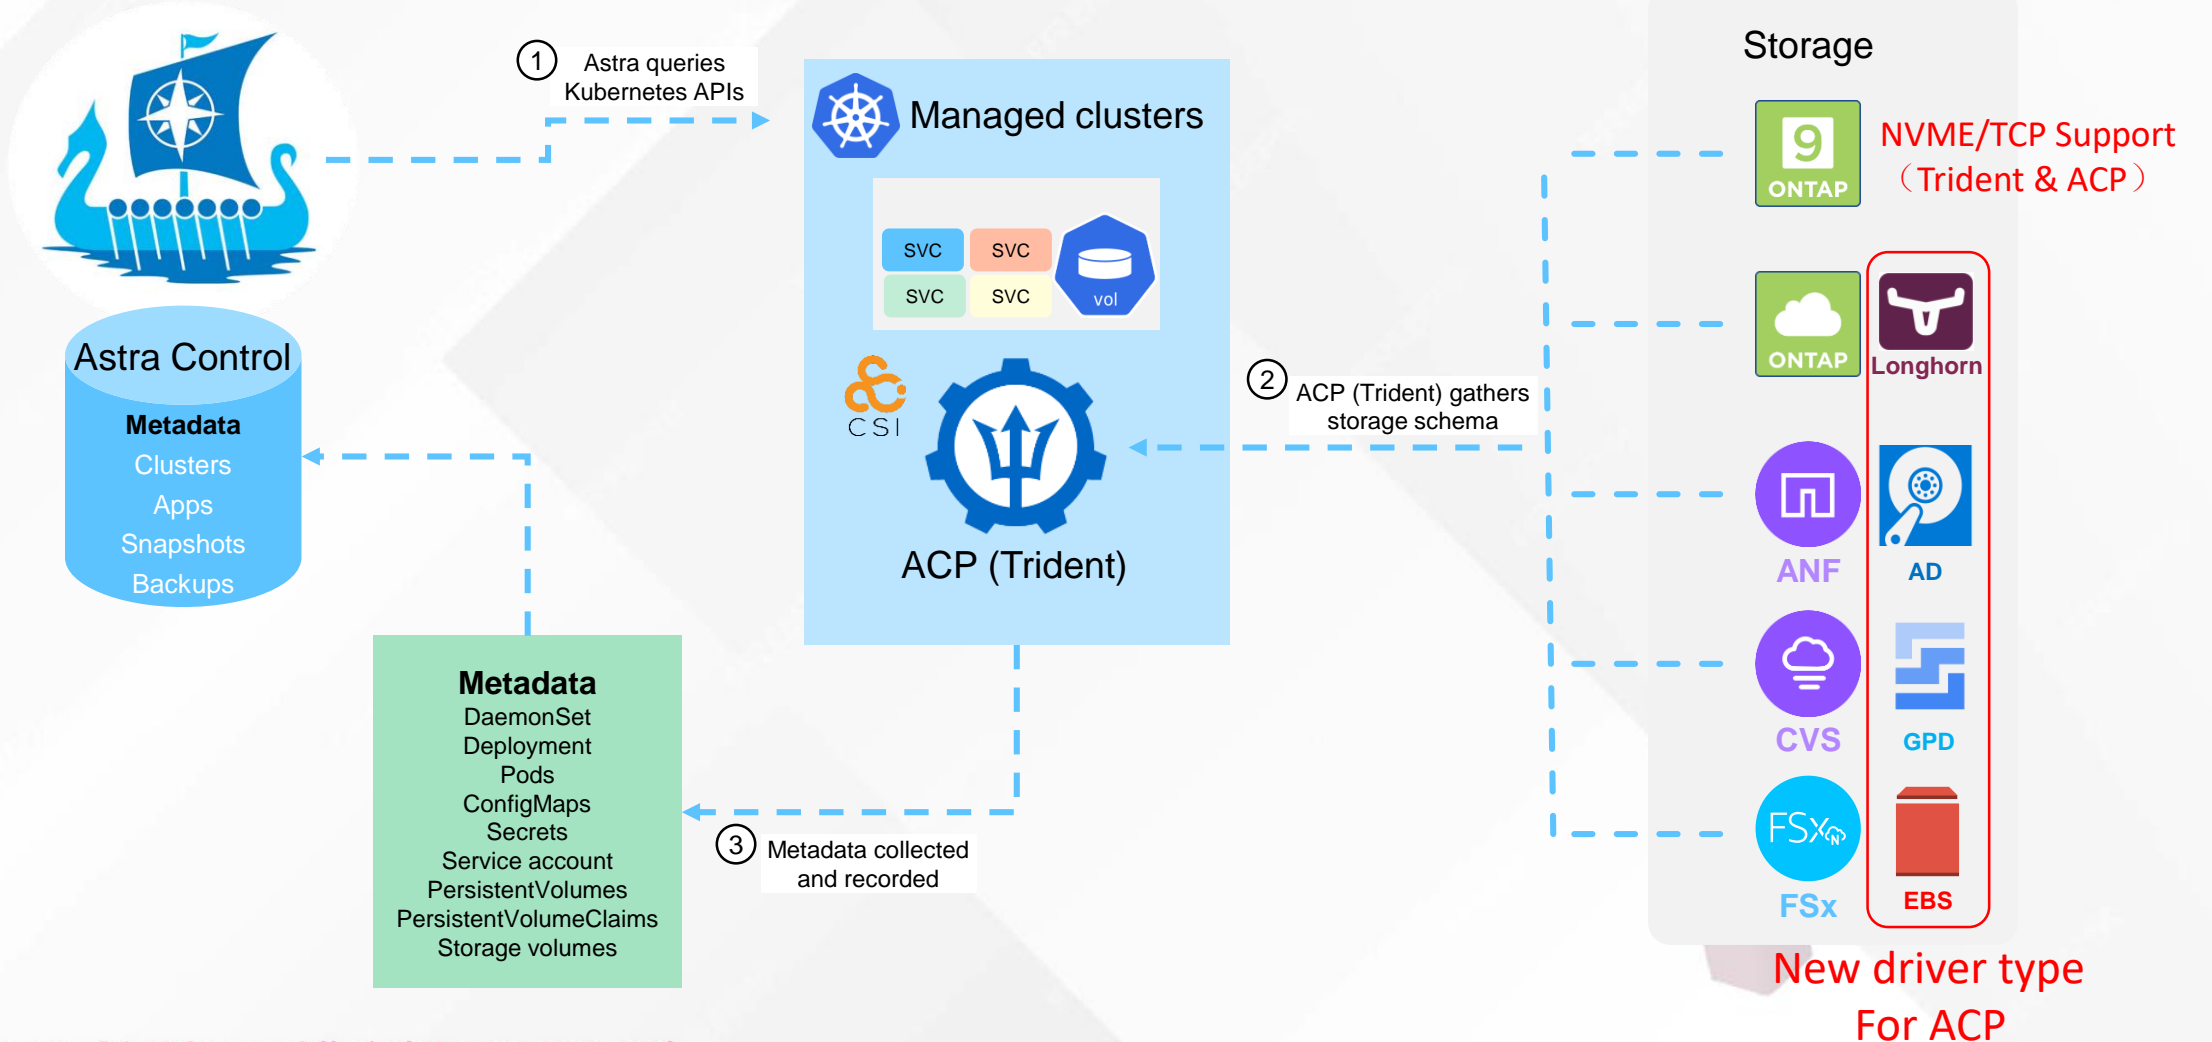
Astra Control
Metadata
Clusters
Apps
Snapshots
Backups

1 Astra queries Kubernetes APIs

Managed clusters

svc
svc
svc
svc
vol

CSI

ACP (Trident)

2 ACP (Trident) gathers storage schema

Metadata
DaemonSet
Deployment
Pods
ConfigMaps
Secrets
Service account
PersistentVolumes
PersistentVolumeClaims
Storage volumes

3 Metadata collected and recorded

Storage

ONTAP
NVME/TCP Support（Trident & ACP）

ONTAP
Longhorn

ANF
AD

CVS
GPD

FSx
EBS

New driver type For ACP